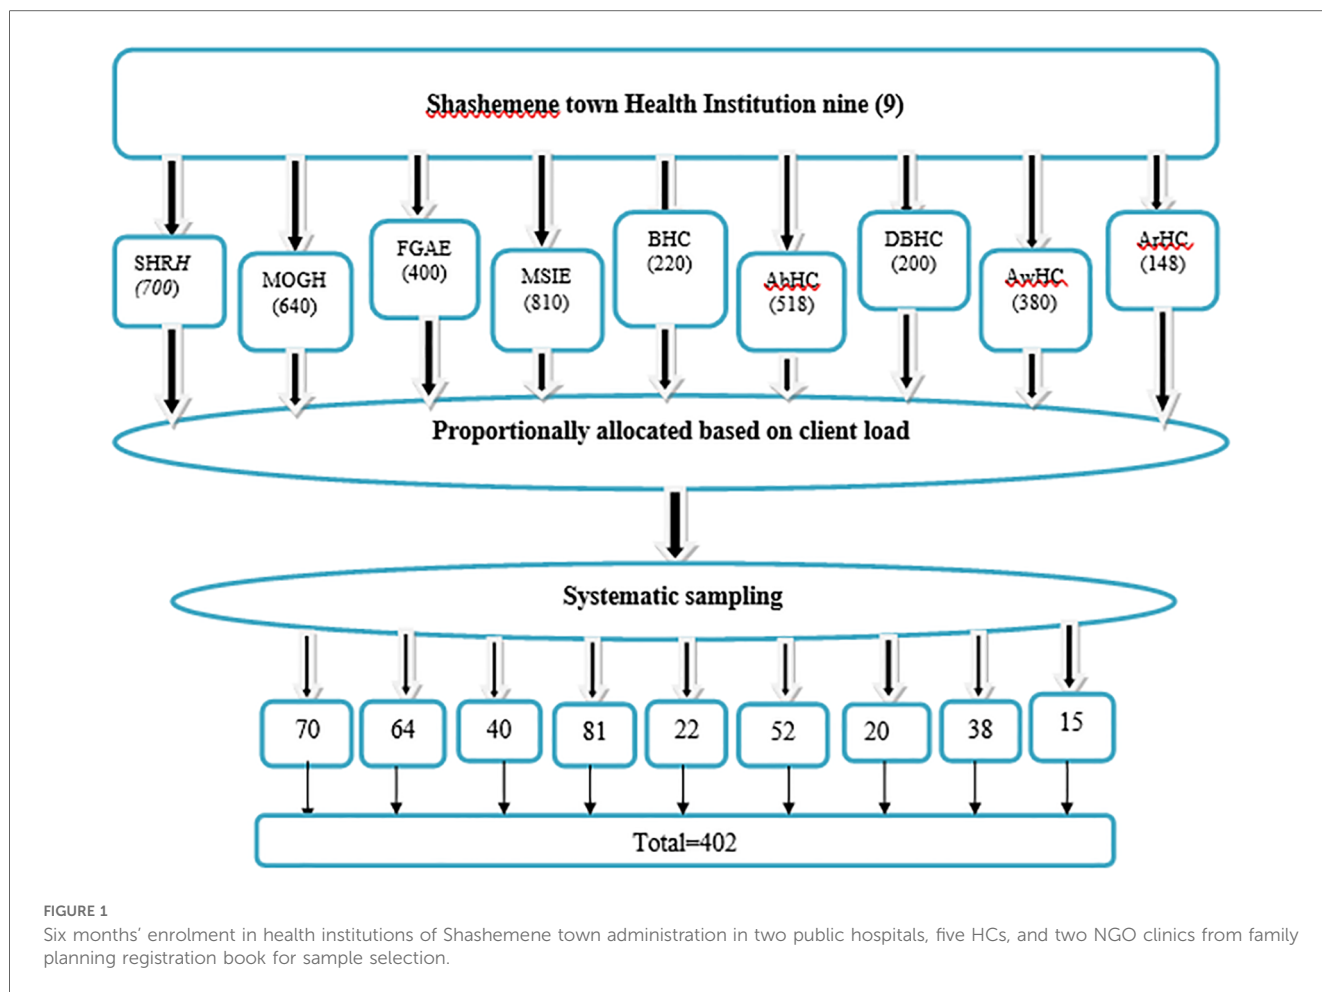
Shashemene town Health Institution nine (9)

SHRH (700)

MOGH (640)

FGAE (400)

MSIE (810)

BHC (220)

AbHC (518)

DBHC (200)

AwHC (380)

ArHC (148)

Proportionally allocated based on client load

Systematic sampling

70

64

40

81

22

52

20

38

15

Total=402

FIGURE 1
Six months' enrolment in health institutions of Shashemene town administration in two public hospitals, five HCs, and two NGO clinics from family planning registration book for sample selection.